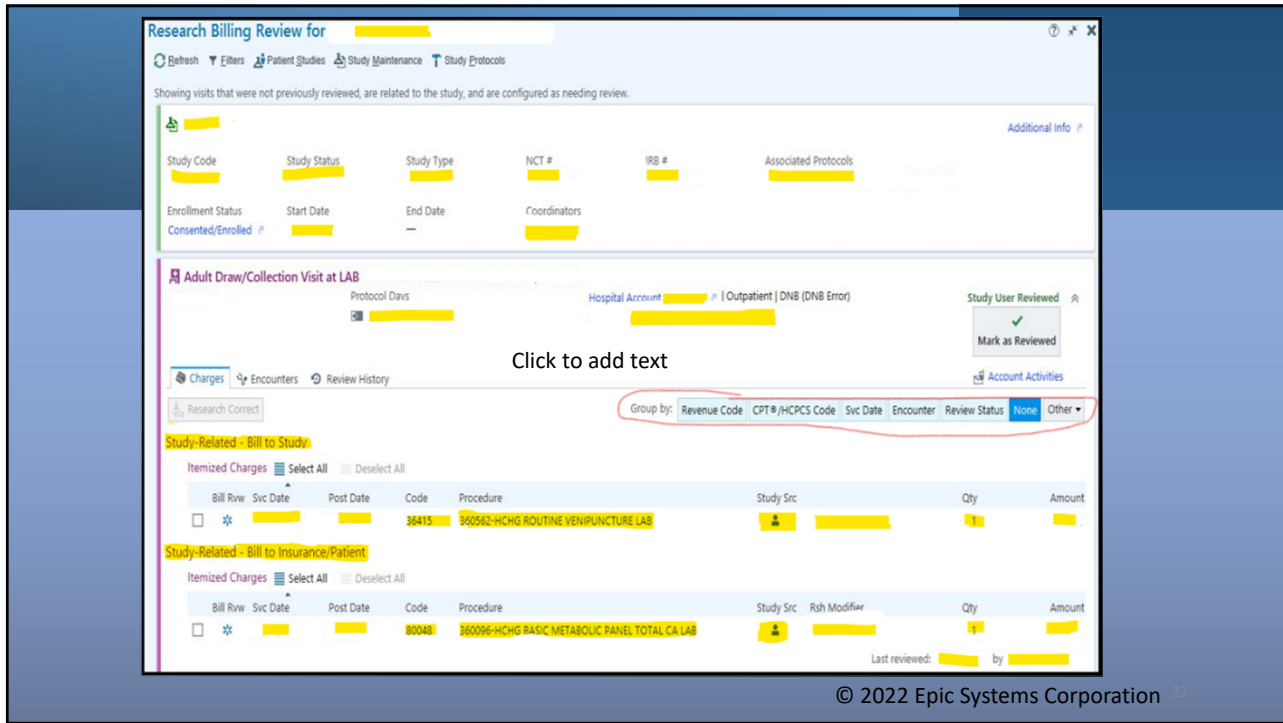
Research Billing Review for

Refresh Filters Patient Studies Study Maintenance Study Protocols

Showing visits that were not previously reviewed, are related to the study, and are configured as needing review.

Additional Info

Study Code Study Status Study Type NCT # IRB # Associated Protocols

Enrollment Status Start Date End Date Coordinators

Consented/Enrolled —

Adult Draw/Collection Visit at LAB

Protocol Days

Hospital Account | Outpatient | DNB (DNB Error)

Study User Reviewed

Mark as Reviewed

Click to add text

Charges Encounters Review History

Account Activities

Research Correct

Group by: Revenue Code CPT®/HCPCS Code Svc Date Encounter Review Status None Other

Study-Related - Bill to Study

Itemized Charges Select All Deselect All

| | Bill Rvw | Svc Date | Post Date | Code | Procedure | Study Src | | Qty | Amount |
|---|---|---|---|---|---|---|---|---|---|
| ☐ | ✲ | | | 36415 | 360562-HCHG ROUTINE VENIPUNCTURE LAB | | | 1 | |

Study-Related - Bill to Insurance/Patient

Itemized Charges Select All Deselect All

| | Bill Rvw | Svc Date | Post Date | Code | Procedure | Study Src | Rsh Modifier | Qty | Amount |
|---|---|---|---|---|---|---|---|---|---|
| ☐ | ✲ | | | 80048 | 360096-HCHG BASIC METABOLIC PANEL TOTAL CA LAB | | | 1 | |

Last reviewed: by

© 2022 Epic Systems Corporation 27